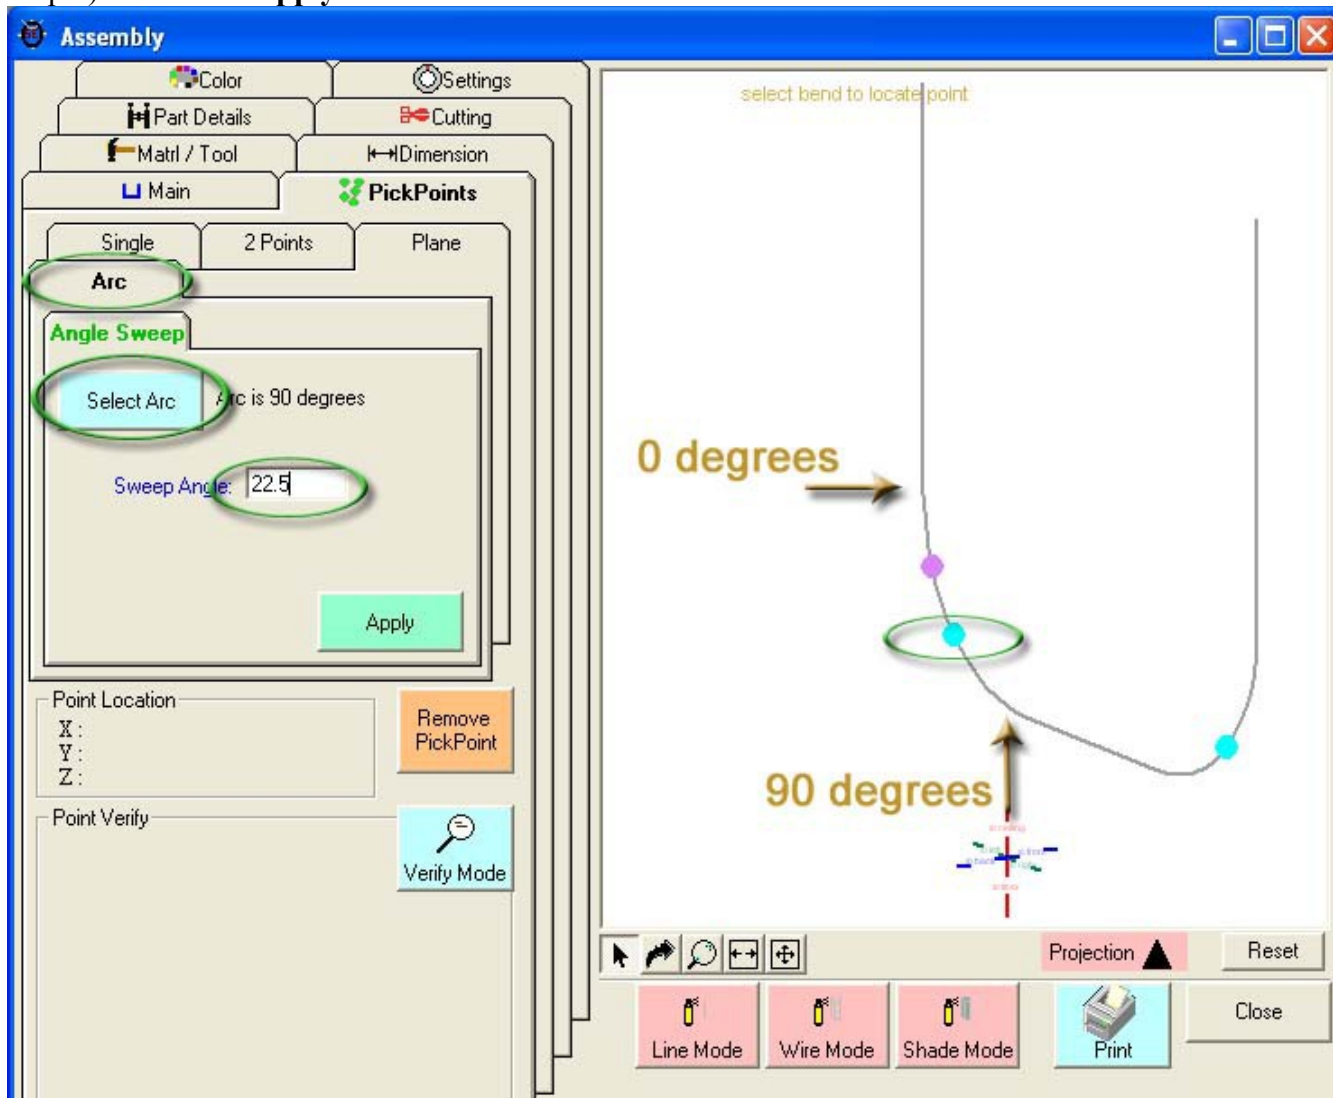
Assembly

Color
Settings
Part Details
Cutting
Matrl / Tool
Dimension
Main
PickPoints

Single
2 Points
Plane
Arc

Angle Sweep

Select Arc
Arc is 90 degrees

Sweep Angle: 22.5

Apply

Point Location
X :
Y :
Z :

Remove PickPoint

Point Verify

Verify Mode

select bend to locate point

0 degrees

90 degrees

Projection

Reset

Line Mode
Wire Mode
Shade Mode
Print
Close